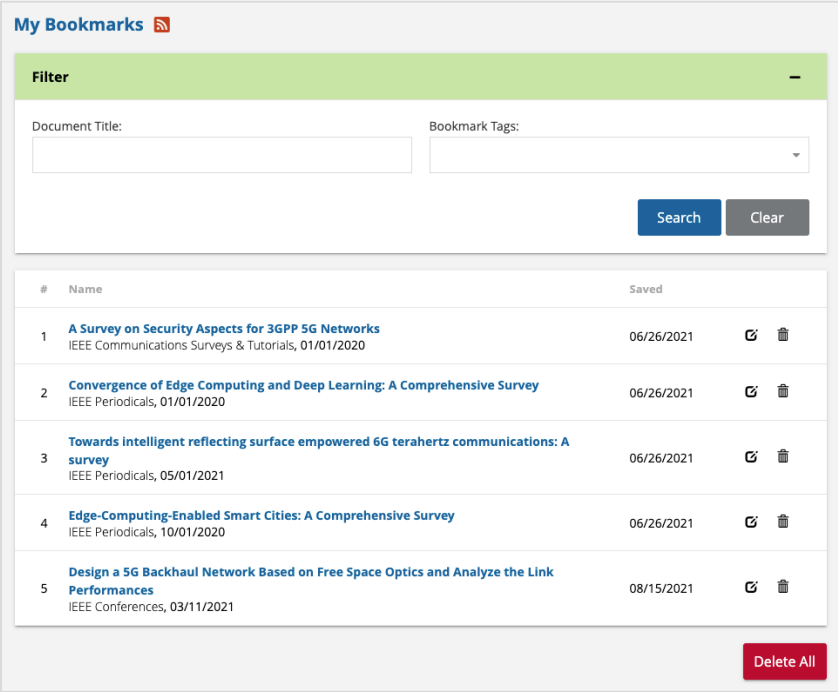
My Bookmarks

Filter −

Document Title:

Bookmark Tags:

Search Clear

| # | Name | Saved |
|---|---|---|
| 1 | A Survey on Security Aspects for 3GPP 5G Networks IEEE Communications Surveys & Tutorials, 01/01/2020 | 06/26/2021 |
| 2 | Convergence of Edge Computing and Deep Learning: A Comprehensive Survey IEEE Periodicals, 01/01/2020 | 06/26/2021 |
| 3 | Towards intelligent reflecting surface empowered 6G terahertz communications: A survey IEEE Periodicals, 05/01/2021 | 06/26/2021 |
| 4 | Edge-Computing-Enabled Smart Cities: A Comprehensive Survey IEEE Periodicals, 10/01/2020 | 06/26/2021 |
| 5 | Design a 5G Backhaul Network Based on Free Space Optics and Analyze the Link Performances IEEE Conferences, 03/11/2021 | 08/15/2021 |

Delete All